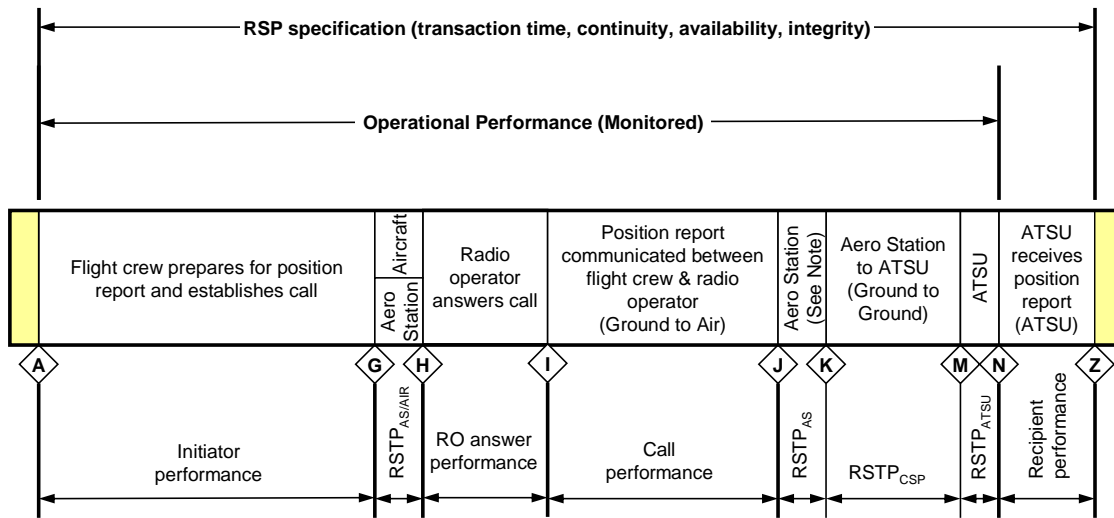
RSP specification (transaction time, continuity, availability, integrity)

Operational Performance (Monitored)

Flight crew prepares for position report and establishes call

Aircraft

Aero Station

Radio operator answers call

Position report communicated between flight crew & radio operator (Ground to Air)

Aero Station (See Note)

Aero Station to ATSU (Ground to Ground)

ATSU

ATSU receives position report (ATSU)

A

G

H

I

J

K

M

N

Z

Initiator performance

$RSTP_{AS/AIR}$

RO answer performance

Call performance

$RSTP_{AS}$

$RSTP_{CSP}$

$RSTP_{ATSU}$

Recipient performance